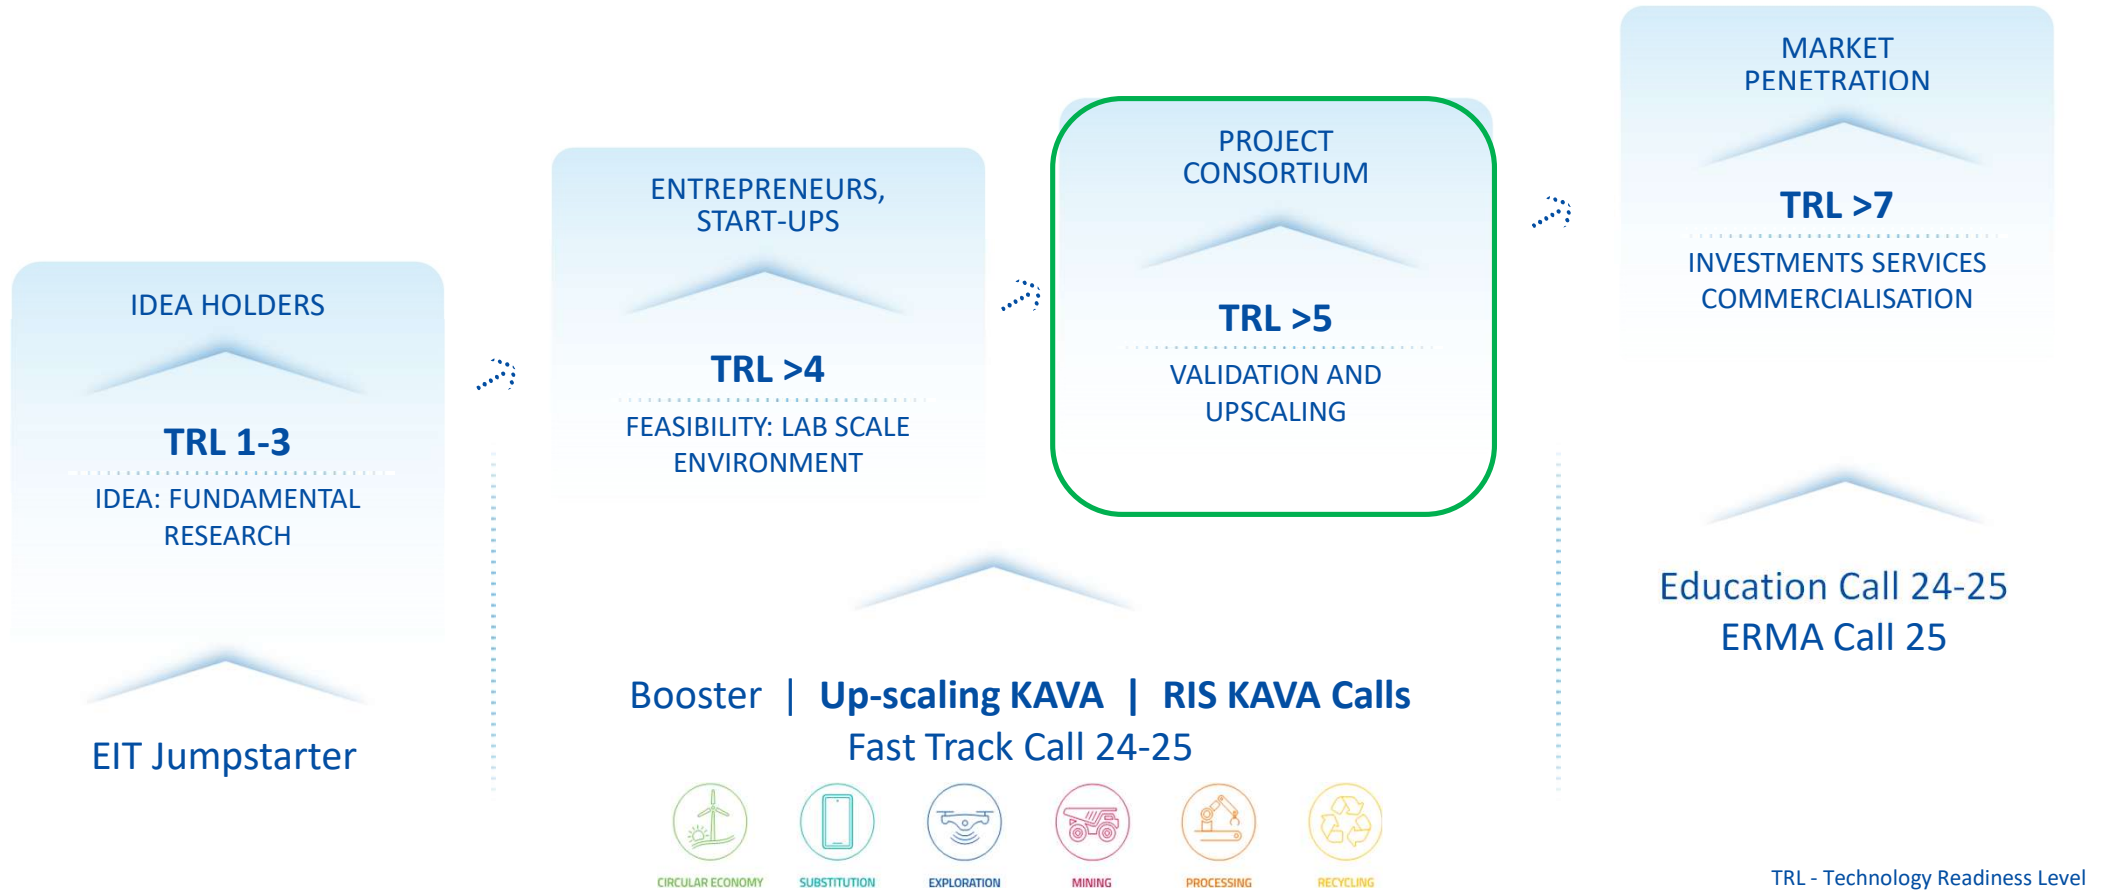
IDEA HOLDERS

TRL 1-3

IDEA: FUNDAMENTAL RESEARCH

EIT Jumpstarter

ENTREPRENEURS, START-UPS

TRL >4

FEASIBILITY: LAB SCALE ENVIRONMENT

PROJECT CONSORTIUM

TRL >5

VALIDATION AND UPSCALING

MARKET PENETRATION

TRL >7

INVESTMENTS SERVICES COMMERCIALISATION

Education Call 24-25
ERMA Call 25

Booster | Up-scaling KAVA | RIS KAVA Calls
Fast Track Call 24-25

CIRCULAR ECONOMY SUBSTITUTION EXPLORATION MINING PROCESSING RECYCLING

TRL - Technology Readiness Level